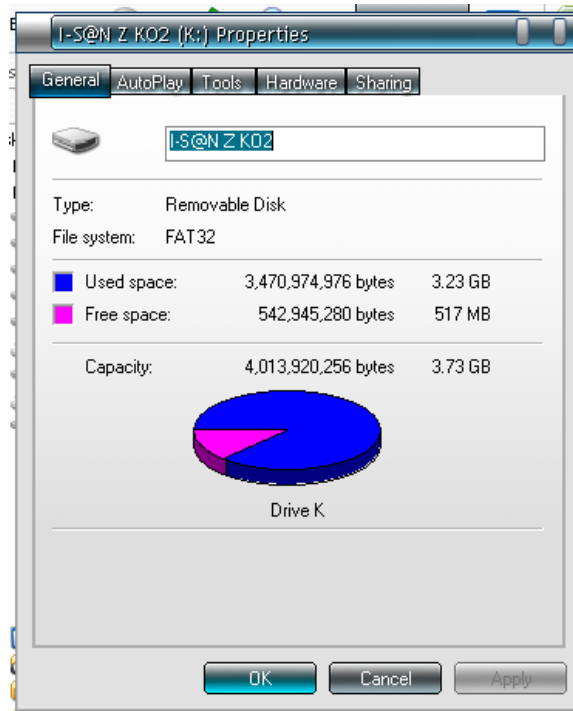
I-S@N Z KO2 (K:) Properties

General AutoPlay Tools Hardware Sharing

I-S@N Z KO2

Type: Removable Disk
File system: FAT32

| | | |
|---|---|---|
| Used space: | 3,470,974,976 bytes | 3.23 GB |
| Free space: | 542,945,280 bytes | 517 MB |
| Capacity: | 4,013,920,256 bytes | 3.73 GB |

Drive K

OK Cancel Apply